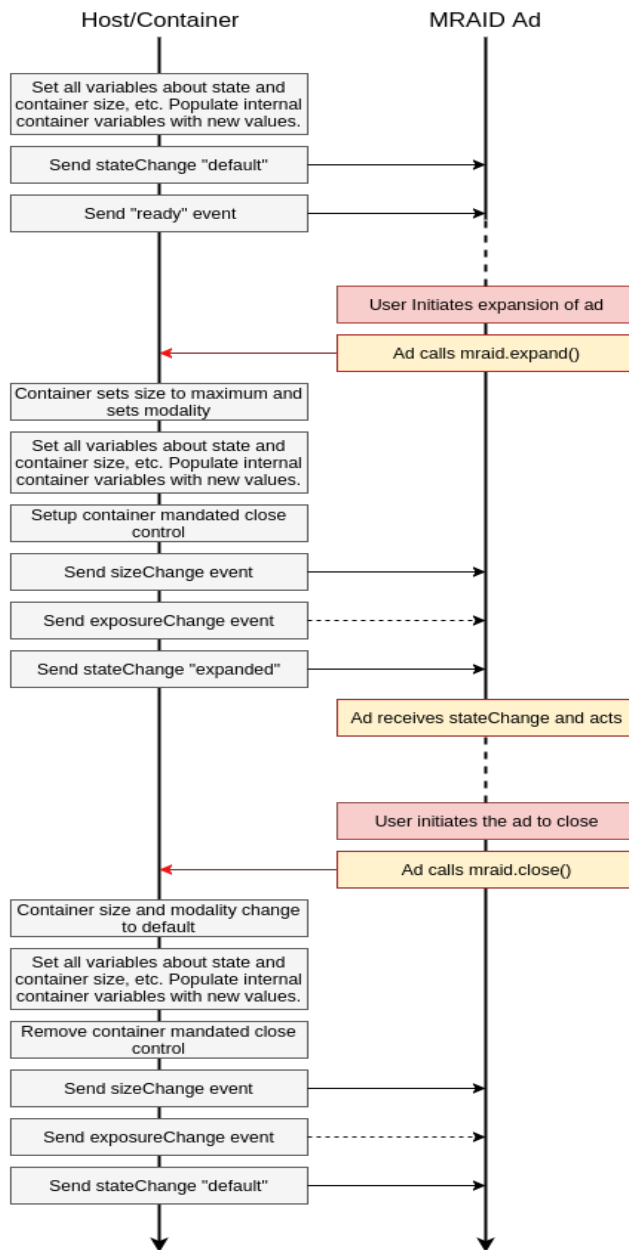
Host/Container

MRAID Ad

Set all variables about state and container size, etc. Populate internal container variables with new values.

Send stateChange "default"

Send "ready" event

User Initiates expansion of ad

Ad calls mraid.expand()

Container sets size to maximum and sets modality

Set all variables about state and container size, etc. Populate internal container variables with new values.

Setup container mandated close control

Send sizeChange event

Send exposureChange event

Send stateChange "expanded"

Ad receives stateChange and acts

User initiates the ad to close

Ad calls mraid.close()

Container size and modality change to default

Set all variables about state and container size, etc. Populate internal container variables with new values.

Remove container mandated close control

Send sizeChange event

Send exposureChange event

Send stateChange "default"